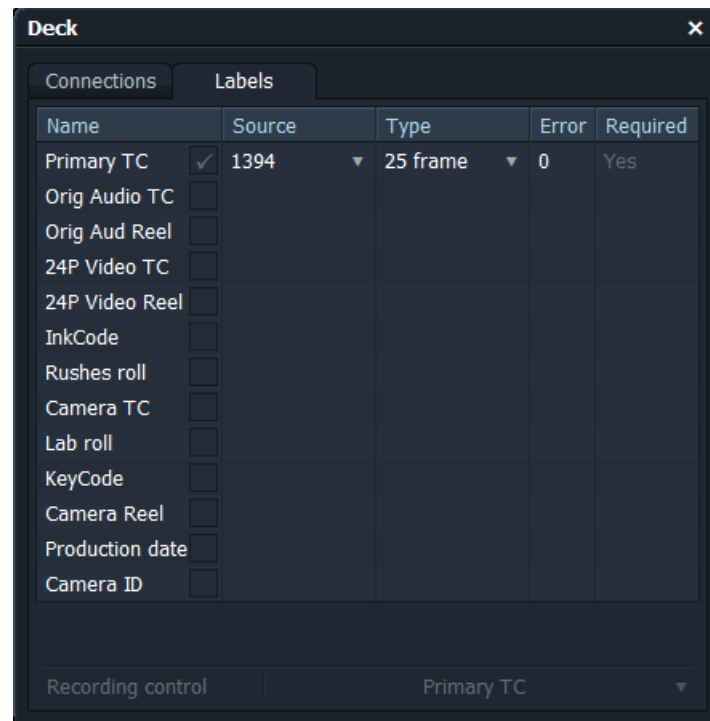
Deck ×

Connections Labels

| Name | Source | Type | Error | Required |
|---|---|---|---|---|
| Primary TC ✓ | 1394 ▼ | 25 frame ▼ | 0 | Yes |
| Orig Audio TC | | | | |
| Orig Aud Reel | | | | |
| 24P Video TC | | | | |
| 24P Video Reel | | | | |
| InkCode | | | | |
| Rushes roll | | | | |
| Camera TC | | | | |
| Lab roll | | | | |
| KeyCode | | | | |
| Camera Reel | | | | |
| Production date | | | | |
| Camera ID | | | | |

Recording control Primary TC ▼